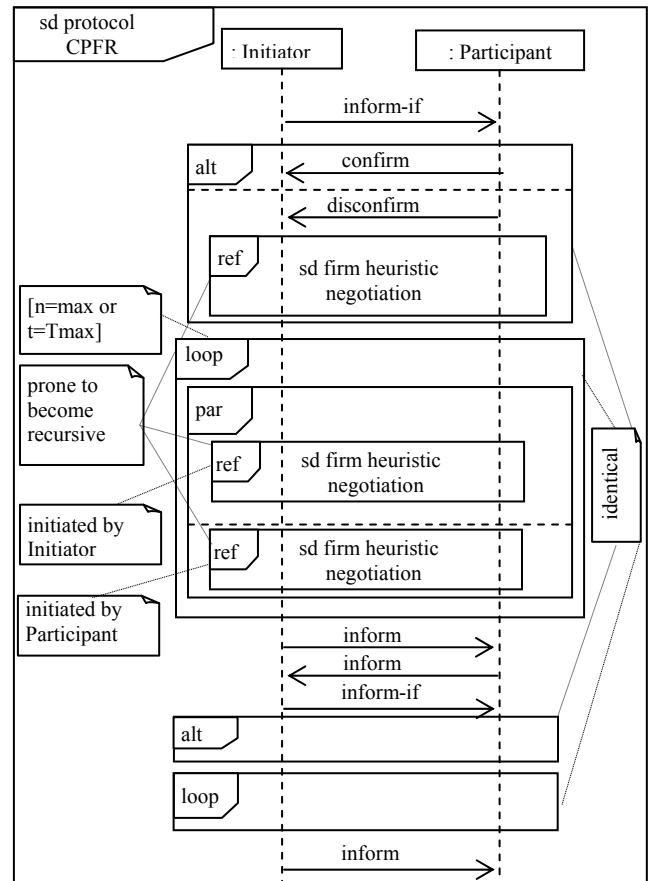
sd protocol CPFR

: Initiator

: Participant

inform-if

alt

confirm

disconfirm

ref

sd firm heuristic negotiation

[n=max or t=Tmax]

loop

prone to become recursive

par

ref

sd firm heuristic negotiation

identical

initiated by Initiator

ref

sd firm heuristic negotiation

initiated by Participant

inform

inform

inform-if

alt

loop

inform